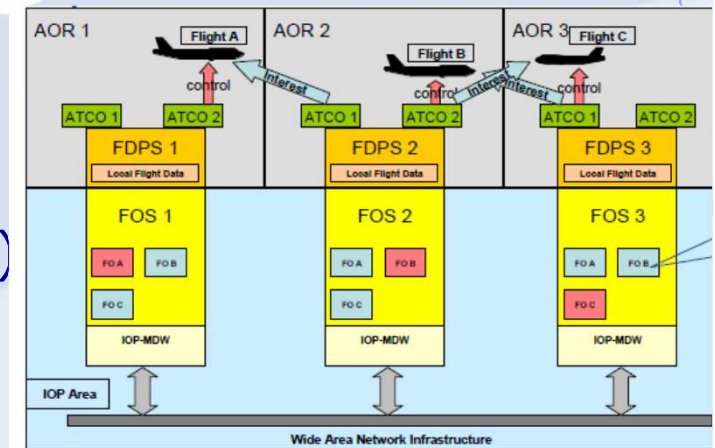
AOR 1

Flight A

control

ATCO 1

ATCO 2

FDPS 1

Local Flight Data

FOS 1

FO A

FO B

FO C

IOP-MDW

AOR 2

Flight B

Interest

control

ATCO 1

ATCO 2

FDPS 2

Local Flight Data

FOS 2

FO A

FO B

FO C

IOP-MDW

AOR 3

Flight C

Interest

Interest

control

ATCO 1

ATCO 2

FDPS 3

Local Flight Data

FOS 3

FO A

FO B

FO C

IOP-MDW

IOP Area

Wide Area Network Infrastructure